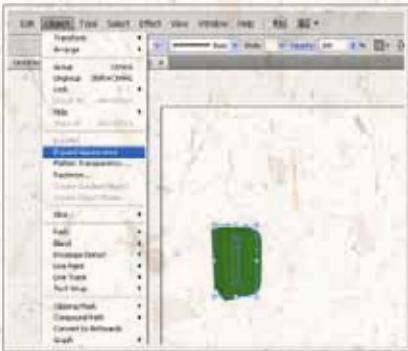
Edit Object Type Select Effect View Window Help

Transform
Arrange

Group
Ungroup
Lock
Unlock All
Hide
Show All

Expand
Expand Appearance
Flatten Transparency...
Rasterize...
Create Gradient Mesh...
Create Object Mosaic...

Slice

Path
Blend
Envelope Distort
Live Paint
Live Trace
Text Wrap

Clipping Mask
Compound Path
Convert to Artboards
Graph